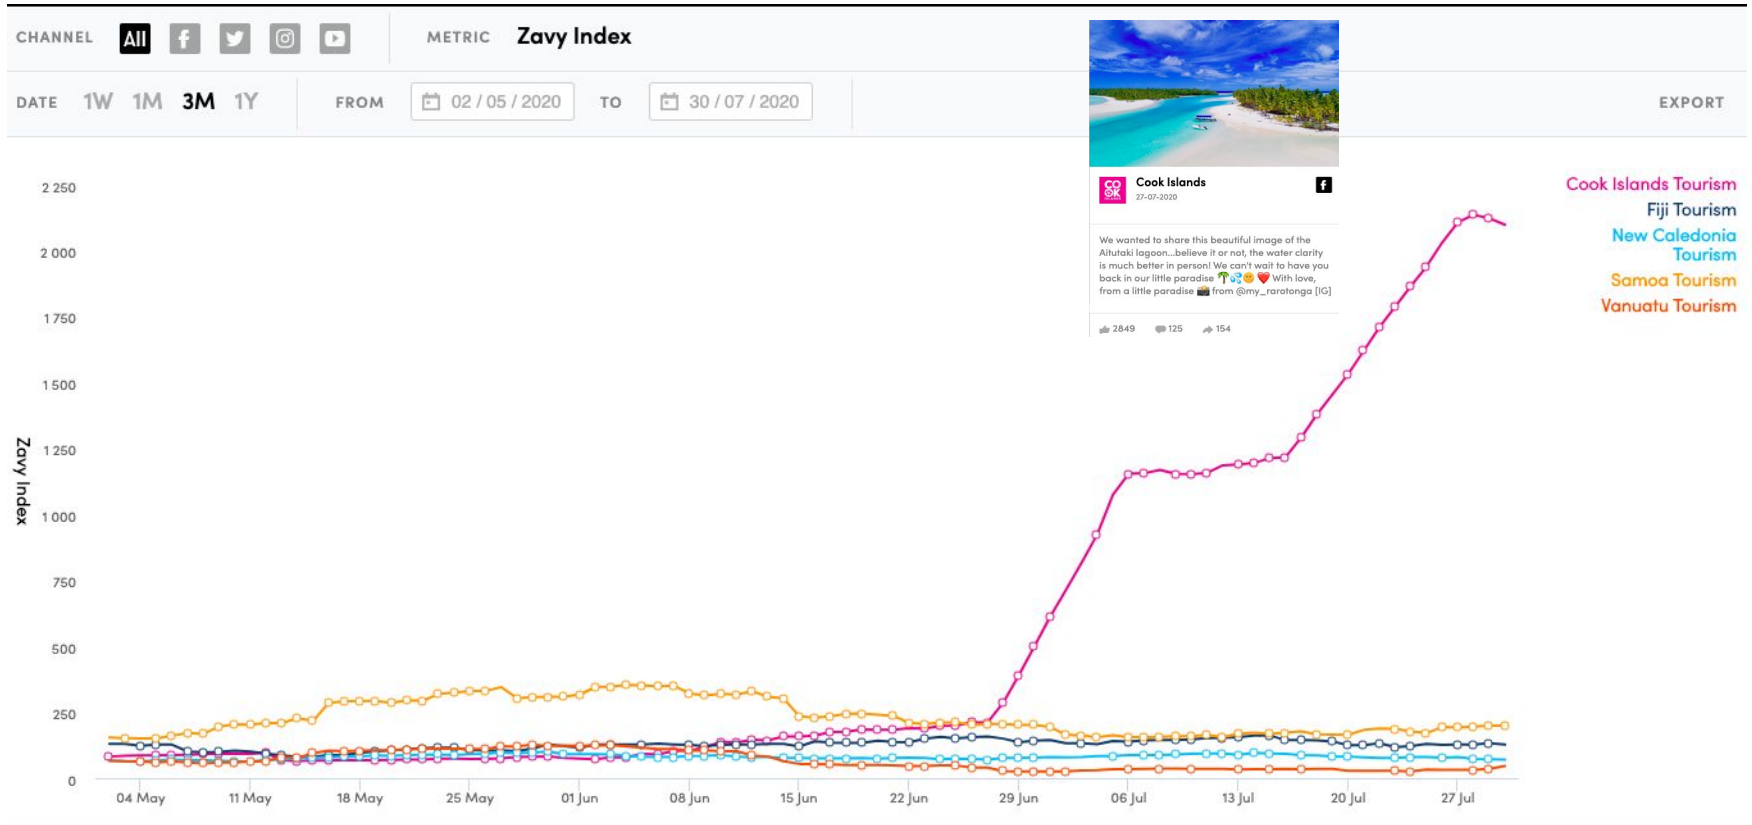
CHANNEL All

METRIC Zavy Index

DATE 1W 1M 3M 1Y FROM 02 / 05 / 2020 TO 30 / 07 / 2020 EXPORT

Cook Islands
27-07-2020

We wanted to share this beautiful image of the Aitutaki lagoon...believe it or not, the water clarity is much better in person! We can't wait to have you back in our little paradise 🌴💦😊❤️ With love, from a little paradise 📸 from @my_rarotonga [IG]

2849 125 154

Cook Islands Tourism
Fiji Tourism
New Caledonia Tourism
Samoa Tourism
Vanuatu Tourism

Zavy Index

2 250
2 000
1 750
1 500
1 250
1 000
750
500
250
0

04 May 11 May 18 May 25 May 01 Jun 08 Jun 15 Jun 22 Jun 29 Jun 06 Jul 13 Jul 20 Jul 27 Jul